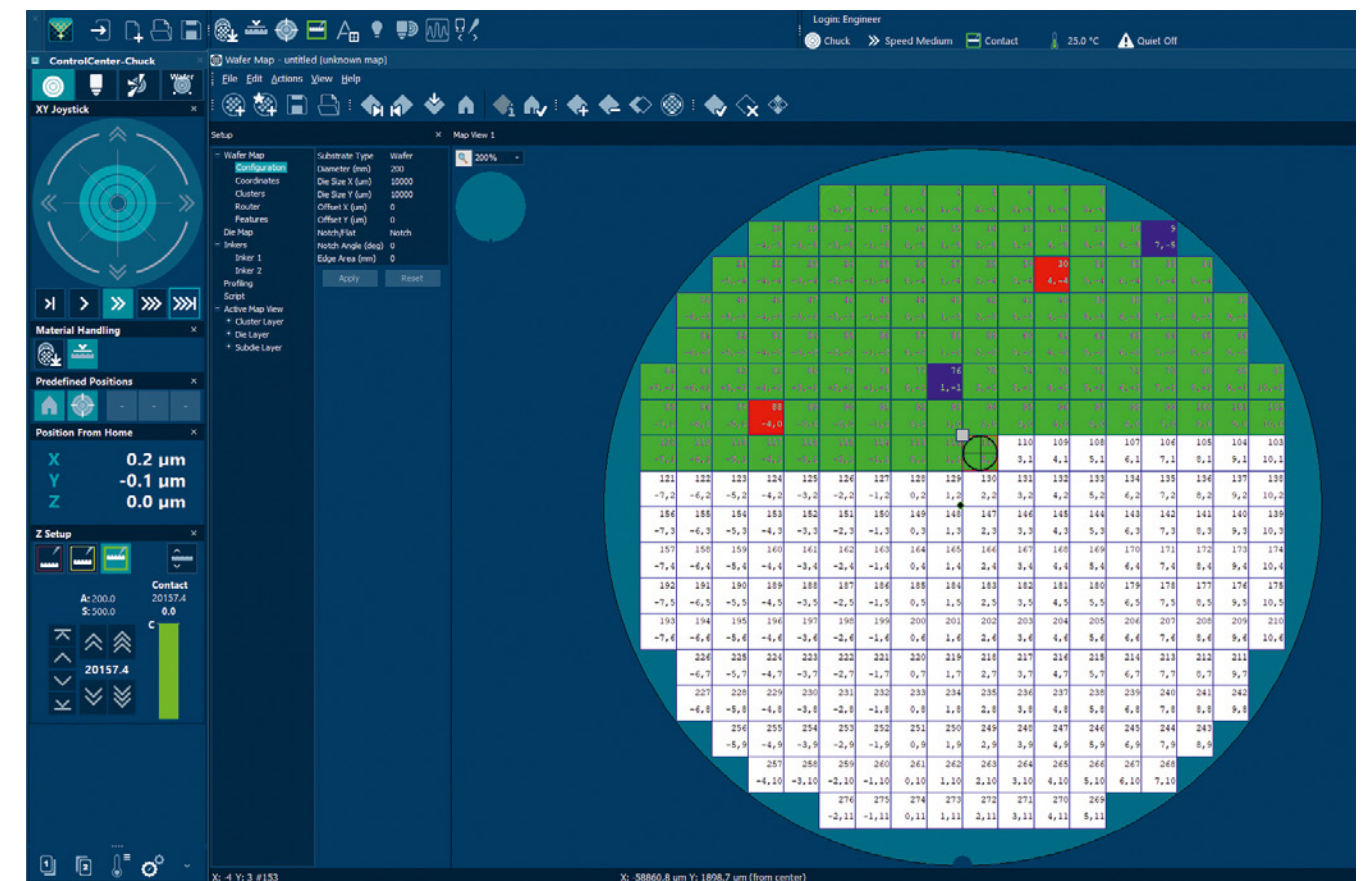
Login: Engineer
Chuck Speed Medium Contact 25.0 °C Quiet Off

ControlCenter-Chuck
Wafer
XY Joystick
Material Handling
Predefined Positions
Position From Home
X 0.2 µm
Y -0.1 µm
Z 0.0 µm
Z Setup
Contact
A: 200.0 20157.4
S: 500.0 0.0
C
20157.4

Wafer Map - untitled (unknown map)
File Edit Actions View Help

Setup
Wafer Map
Configuration
Coordinates
Clusters
Router
Features
Die Map
Inkers
Inker 1
Inker 2
Profiling
Script
Active Map View
Cluster Layer
Die Layer
Subdie Layer

| Substrate Type | Wafer |
|---|---|
| Diameter (mm) | 200 |
| Die Size X (um) | 10000 |
| Die Size Y (um) | 10000 |
| Offset X (um) | 0 |
| Offset Y (um) | 0 |
| Notch/Flat | Notch |
| Notch Angle (deg) | 0 |
| Edge Area (mm) | 0 |

Apply Reset

Map View 1
200%

9
7,-6
20
4,-4
76
1,-1
88
-4,0

110 3,1 | 109 4,1 | 108 5,1 | 107 6,1 | 106 7,1 | 105 8,1 | 104 9,1 | 103 10,1
121 -7,2 | 122 -6,2 | 123 -5,2 | 124 -4,2 | 125 -3,2 | 126 -2,2 | 127 -1,2 | 128 0,2 | 129 1,2 | 130 2,2 | 131 3,2 | 132 4,2 | 133 5,2 | 134 6,2 | 135 7,2 | 136 8,2 | 137 9,2 | 138 10,2
156 -7,3 | 155 -6,3 | 154 -5,3 | 153 -4,3 | 152 -3,3 | 151 -2,3 | 150 -1,3 | 149 0,3 | 148 1,3 | 147 2,3 | 146 3,3 | 145 4,3 | 144 5,3 | 143 6,3 | 142 7,3 | 141 8,3 | 140 9,3 | 139 10,3
157 -7,4 | 158 -6,4 | 159 -5,4 | 160 -4,4 | 161 -3,4 | 162 -2,4 | 163 -1,4 | 164 0,4 | 165 1,4 | 166 2,4 | 167 3,4 | 168 4,4 | 169 5,4 | 170 6,4 | 171 7,4 | 172 8,4 | 173 9,4 | 174 10,4
192 -7,5 | 191 -6,5 | 190 -5,5 | 189 -4,5 | 188 -3,5 | 187 -2,5 | 186 -1,5 | 185 0,5 | 184 1,5 | 183 2,5 | 182 3,5 | 181 4,5 | 180 5,5 | 179 6,5 | 178 7,5 | 177 8,5 | 176 9,5 | 175 10,5
193 -7,6 | 194 -6,6 | 195 -5,6 | 196 -4,6 | 197 -3,6 | 198 -2,6 | 199 -1,6 | 200 0,6 | 201 1,6 | 202 2,6 | 203 3,6 | 204 4,6 | 205 5,6 | 206 6,6 | 207 7,6 | 208 8,6 | 209 9,6 | 210 10,6
226 -6,7 | 225 -5,7 | 224 -4,7 | 223 -3,7 | 222 -2,7 | 221 -1,7 | 220 0,7 | 219 1,7 | 218 2,7 | 217 3,7 | 216 4,7 | 215 5,7 | 214 6,7 | 213 7,7 | 212 8,7 | 211 9,7
227 -6,8 | 228 -5,8 | 229 -4,8 | 230 -3,8 | 231 -2,8 | 232 -1,8 | 233 0,8 | 234 1,8 | 235 2,8 | 236 3,8 | 237 4,8 | 238 5,8 | 239 6,8 | 240 7,8 | 241 8,8 | 242 9,8
256 -5,9 | 255 -4,9 | 254 -3,9 | 253 -2,9 | 252 -1,9 | 251 0,9 | 250 1,9 | 249 2,9 | 248 3,9 | 247 4,9 | 246 5,9 | 245 6,9 | 244 7,9 | 243 8,9
257 -4,10 | 258 -3,10 | 259 -2,10 | 260 -1,10 | 261 0,10 | 262 1,10 | 263 2,10 | 264 3,10 | 265 4,10 | 266 5,10 | 267 6,10 | 268 7,10
276 -2,11 | 275 -1,11 | 274 0,11 | 273 1,11 | 272 2,11 | 271 3,11 | 270 4,11 | 269 5,11

X: -4 Y: 3 #153
X: -58860.8 um Y: 1898.7 um (from center)